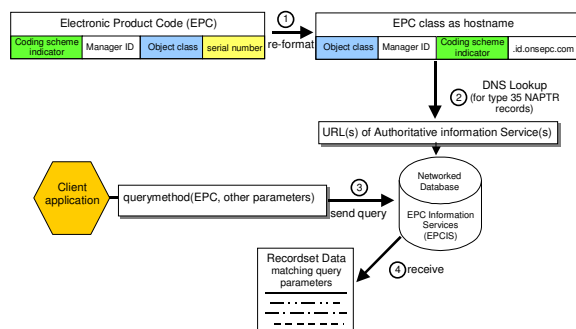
Electronic Product Code (EPC)

Coding scheme indicator | Manager ID | Object class | serial number

1

re-format

EPC class as hostname

Object class | Manager ID | Coding scheme indicator | .id.onsepc.com

2 DNS Lookup (for type 35 NAPTR records)

URL(s) of Authoritative information Service(s)

Client application

querymethod(EPC, other parameters)

3

send query

Networked Database

EPC Information Services (EPCIS)

4 receive

Recordset Data matching query parameters